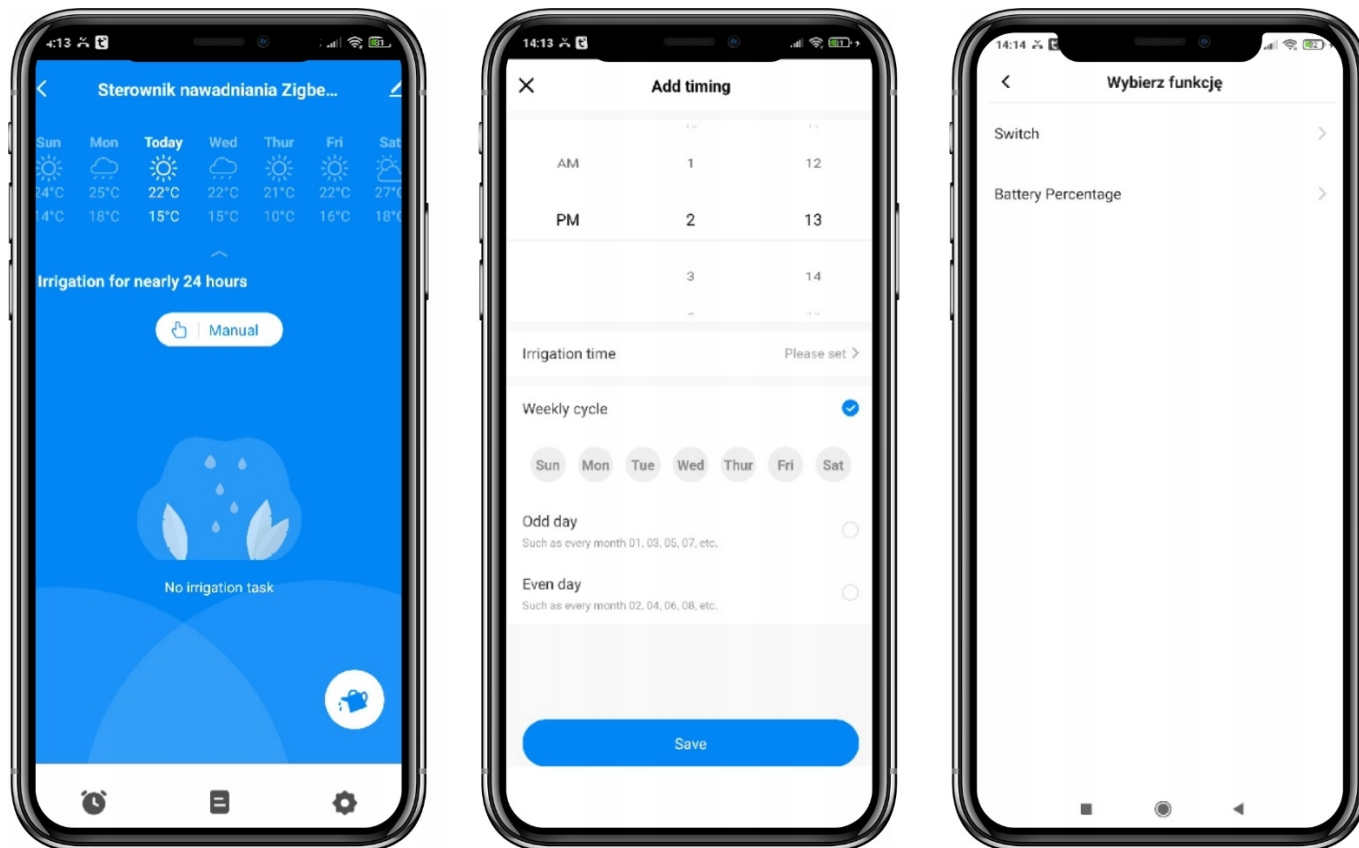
4:13

Sterownik nawadniania Zigbe...

| Sun | Mon | Today | Wed | Thur | Fri | Sat |
|---|---|---|---|---|---|---|
| 24°C | 25°C | 22°C | 22°C | 21°C | 22°C | 27°C |
| 14°C | 18°C | 15°C | 15°C | 10°C | 16°C | 18°C |

Irrigation for nearly 24 hours

Manual

No irrigation task

14:13

Add timing

| AM | 1 | 12 |
|---|---|---|
| PM | 2 | 13 |
| | 3 | 14 |

Irrigation time
Please set

Weekly cycle

Sun Mon Tue Wed Thur Fri Sat

Odd day
Such as every month 01, 03, 05, 07, etc.

Even day
Such as every month 02, 04, 06, 08, etc.

Save

14:14

Wybierz funkcję

Switch

Battery Percentage